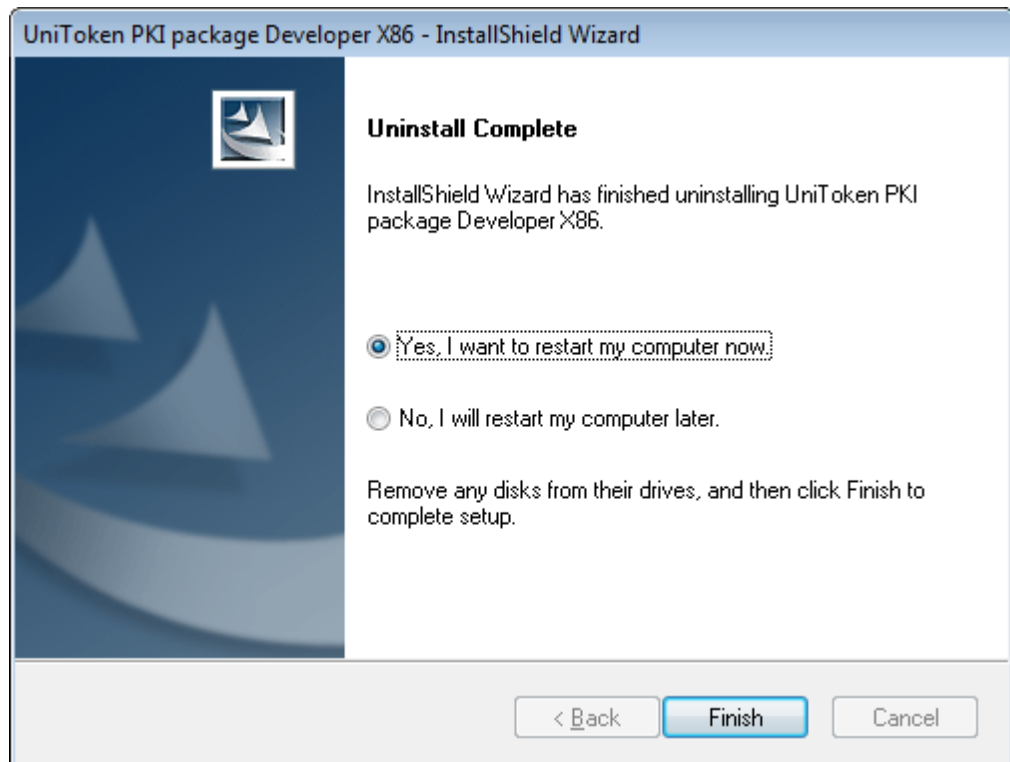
UniToken PKI package Developer X86 - InstallShield Wizard

Uninstall Complete

InstallShield Wizard has finished uninstalling UniToken PKI package Developer X86.

Yes, I want to restart my computer now.

No, I will restart my computer later.

Remove any disks from their drives, and then click Finish to complete setup.

< Back

Finish

Cancel